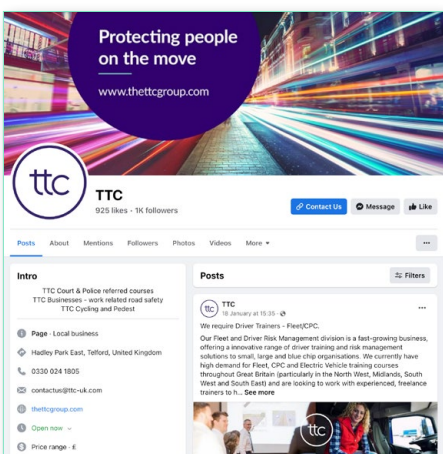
Protecting people on the move

www.thettcgroup.com

ttc

TTC

925 likes • 1K followers

Contact Us
Message
Like

Posts
About
Mentions
Followers
Photos
Videos
More ▾

...

Intro

TTC Court & Police referred courses
TTC Businesses - work related road safety
TTC Cycling and Pedest

Page · Local business

Hadley Park East, Telford, United Kingdom

0330 024 1805

contactus@ttc-uk.com

thettcgroup.com

Open now

Price range · £

Posts

Filters

TTC
18 January at 15:35 ·

We require Driver Trainers – Fleet/CPC.

Our Fleet and Driver Risk Management division is a fast-growing business, offering a innovative range of driver training and risk management solutions to small, large and blue chip organisations. We currently have high demand for Fleet, CPC and Electric Vehicle training courses throughout Great Britain (particularly in the North West, Midlands, South West and South East) and are looking to work with experienced, freelance trainers to h... See more

ttc